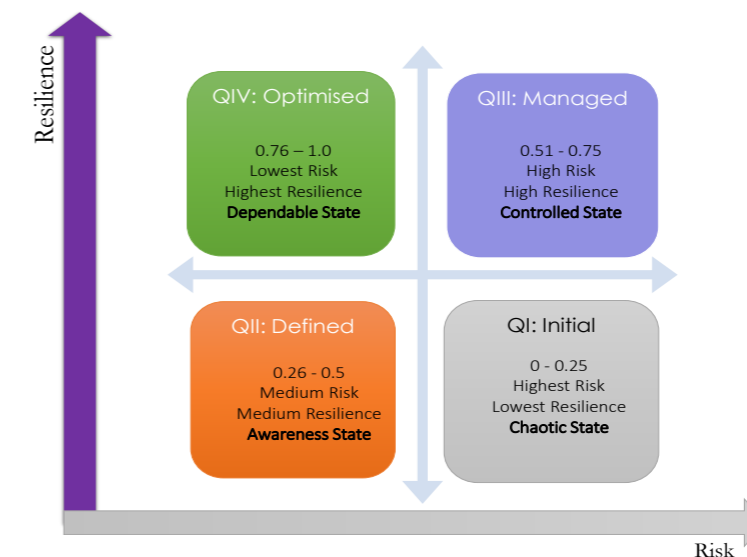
Resilience

QIV: Optimised

0.76 – 1.0
Lowest Risk
Highest Resilience
Dependable State

QIII: Managed

0.51 - 0.75
High Risk
High Resilience
Controlled State

QII: Defined

0.26 - 0.5
Medium Risk
Medium Resilience
Awareness State

QI: Initial

0 - 0.25
Highest Risk
Lowest Resilience
Chaotic State

Risk